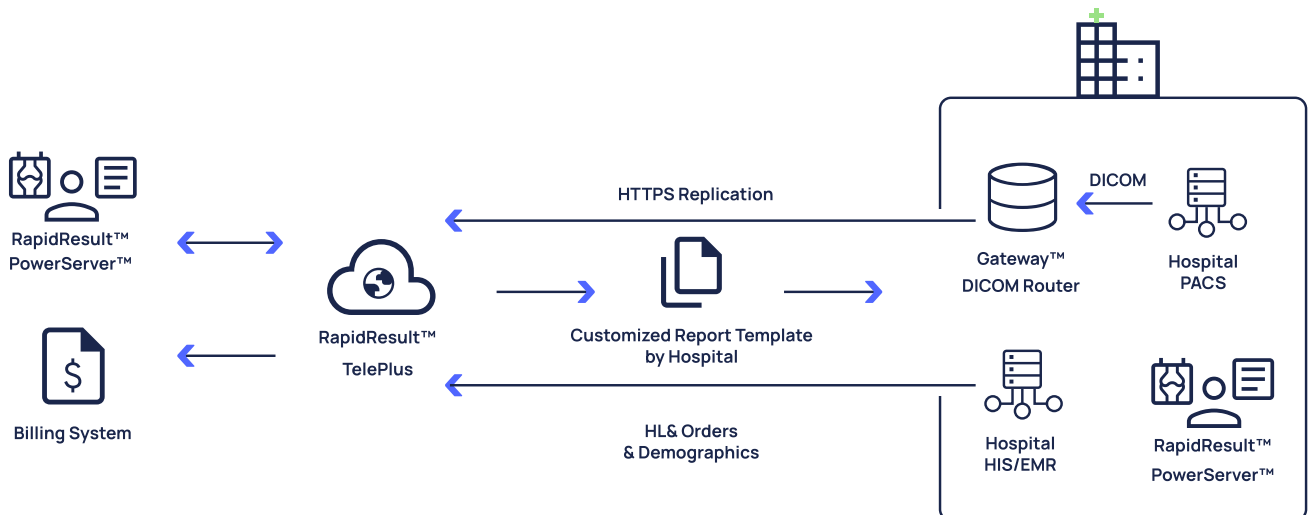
RapidResult™
PowerServer™

Billing System

RapidResult™
TelePlus

HTTPS Replication

Customized Report Template
by Hospital

HL& Orders
& Demographics

Gateway™
DICOM Router

DICOM

Hospital
PACS

Hospital
HIS/EMR

RapidResult™
PowerServer™